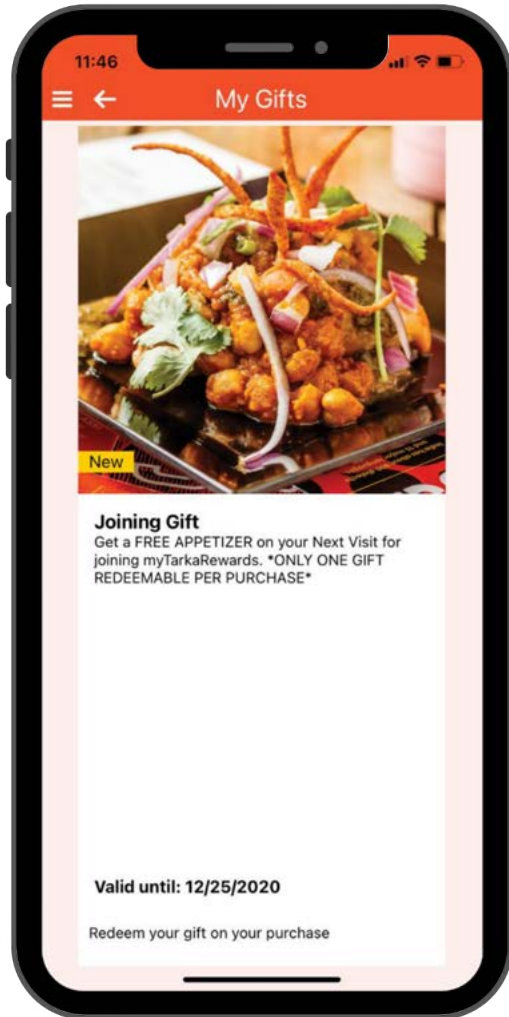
11:46

My Gifts

New

Joining Gift
Get a FREE APPETIZER on your Next Visit for joining myTarkaRewards. *ONLY ONE GIFT REDEEMABLE PER PURCHASE*

Valid until: 12/25/2020

Redeem your gift on your purchase